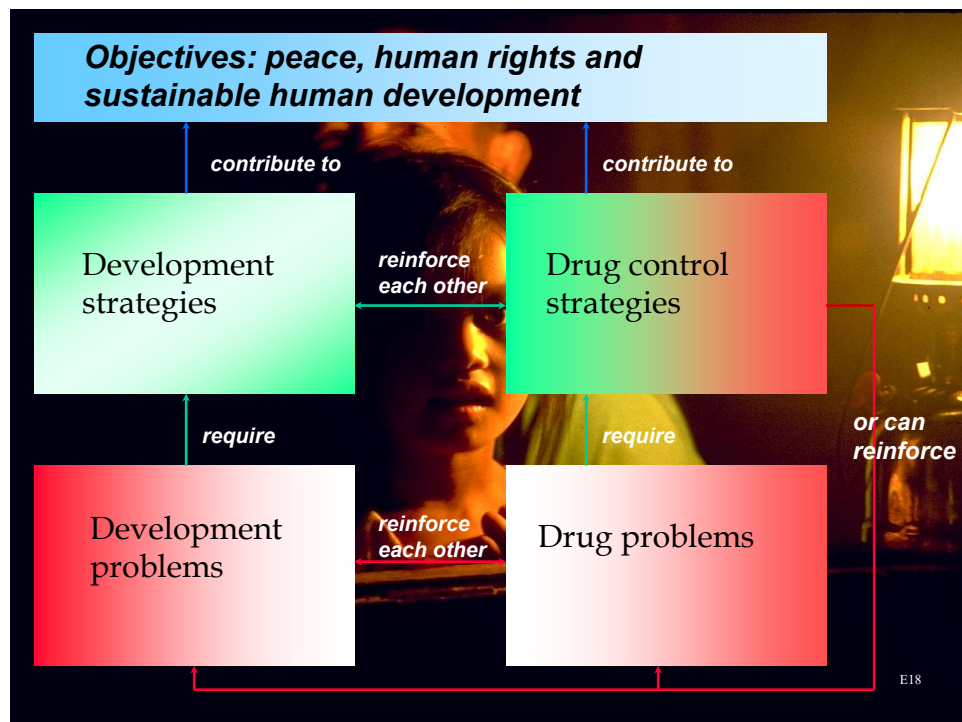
Objectives: peace, human rights and sustainable human development

contribute to

contribute to

Development strategies

reinforce each other

Drug control strategies

require

require

or can reinforce

Development problems

reinforce each other

Drug problems

E18